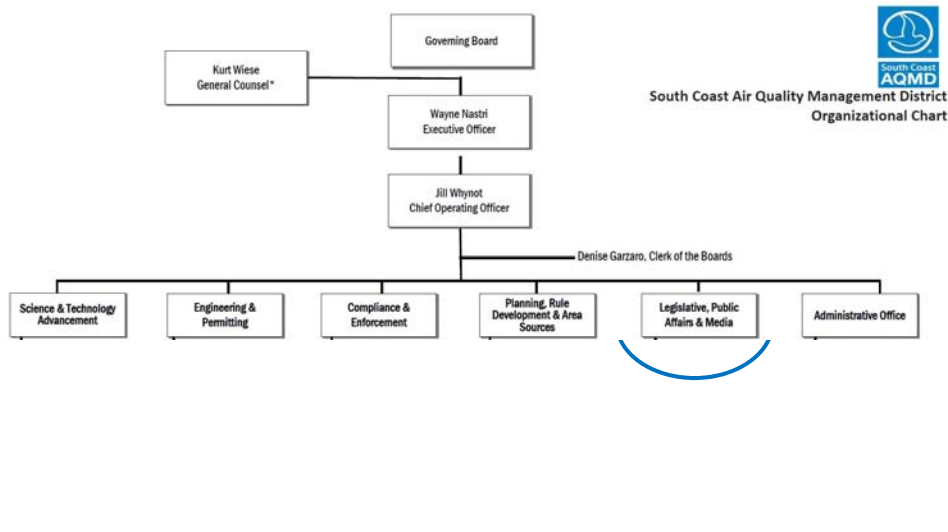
South Coast AQMD

South Coast Air Quality Management District
Organizational Chart

Governing Board

Kurt Wiese
General Counsel*

Wayne Nastri
Executive Officer

Jill Whynot
Chief Operating Officer

Denise Garzaro, Clerk of the Boards

Science & Technology Advancement

Engineering & Permitting

Compliance & Enforcement

Planning, Rule Development & Area Sources

Legislative, Public Affairs & Media

Administrative Office